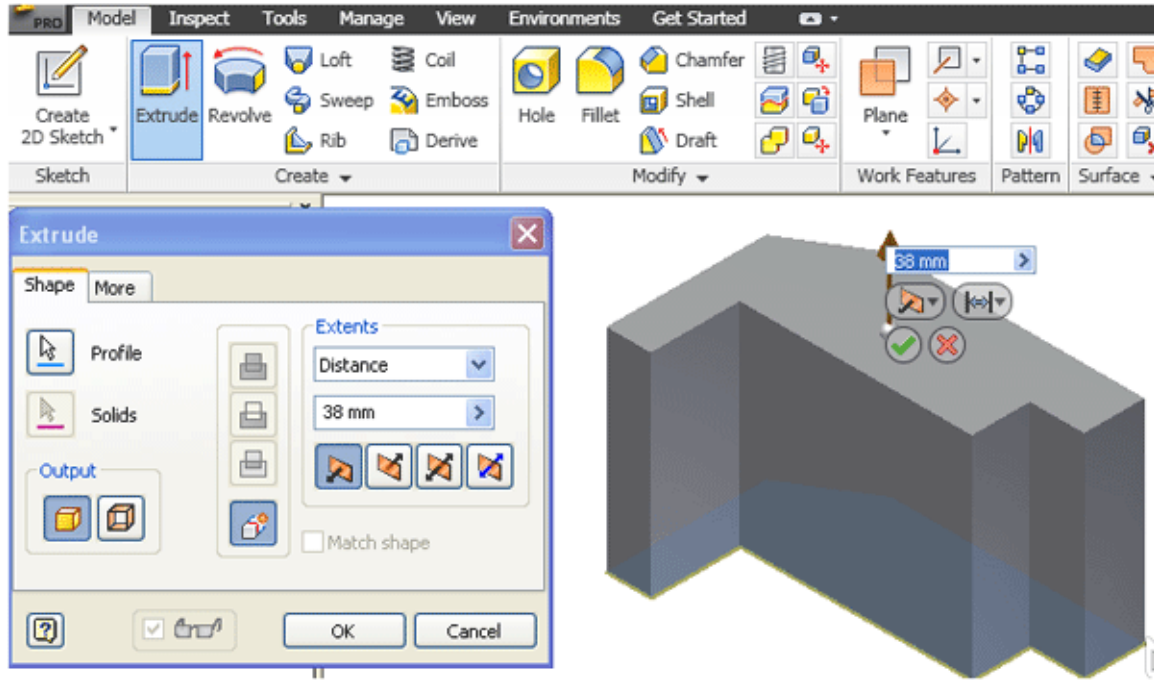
PRO Model Inspect Tools Manage View Environments Get Started

Create 2D Sketch
Sketch

Extrude Revolve Loft Sweep Rib Coil Emboss Derive
Create

Hole Fillet Chamfer Shell Draft
Modify

Plane
Work Features

Pattern

Surface

Extrude

Shape More

Profile

Solids

Output

Extents

Distance

38 mm

Match shape

OK Cancel

38 mm